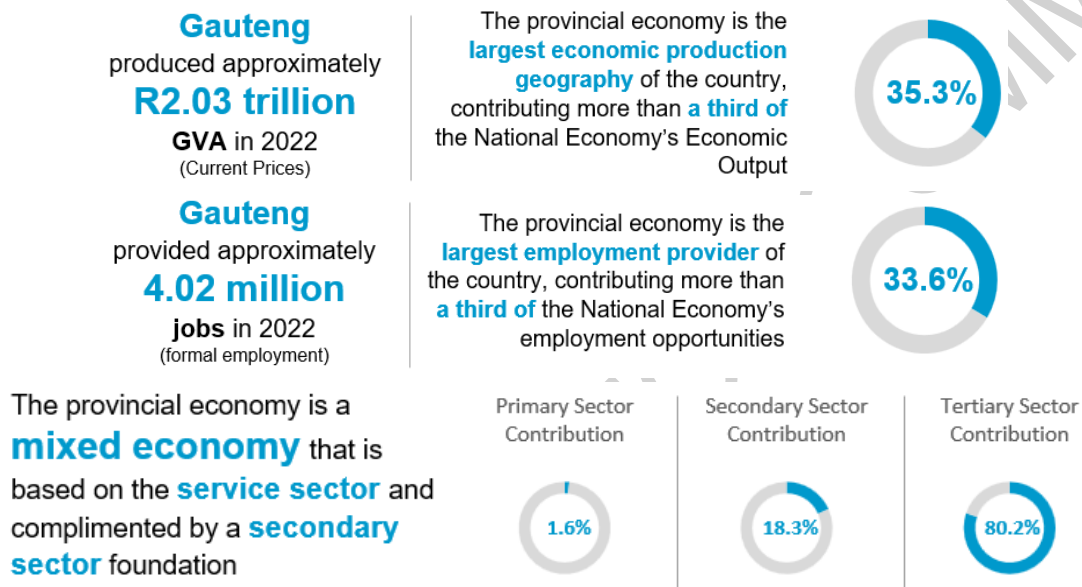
Gauteng produced approximately R2.03 trillion GVA in 2022 (Current Prices)

The provincial economy is the largest economic production geography of the country, contributing more than a third of the National Economy's Economic Output

35.3%

Gauteng provided approximately 4.02 million jobs in 2022 (formal employment)

The provincial economy is the largest employment provider of the country, contributing more than a third of the National Economy's employment opportunities

33.6%

The provincial economy is a mixed economy that is based on the service sector and complimented by a secondary sector foundation

Primary Sector Contribution

1.6%

Secondary Sector Contribution

18.3%

Tertiary Sector Contribution

80.2%